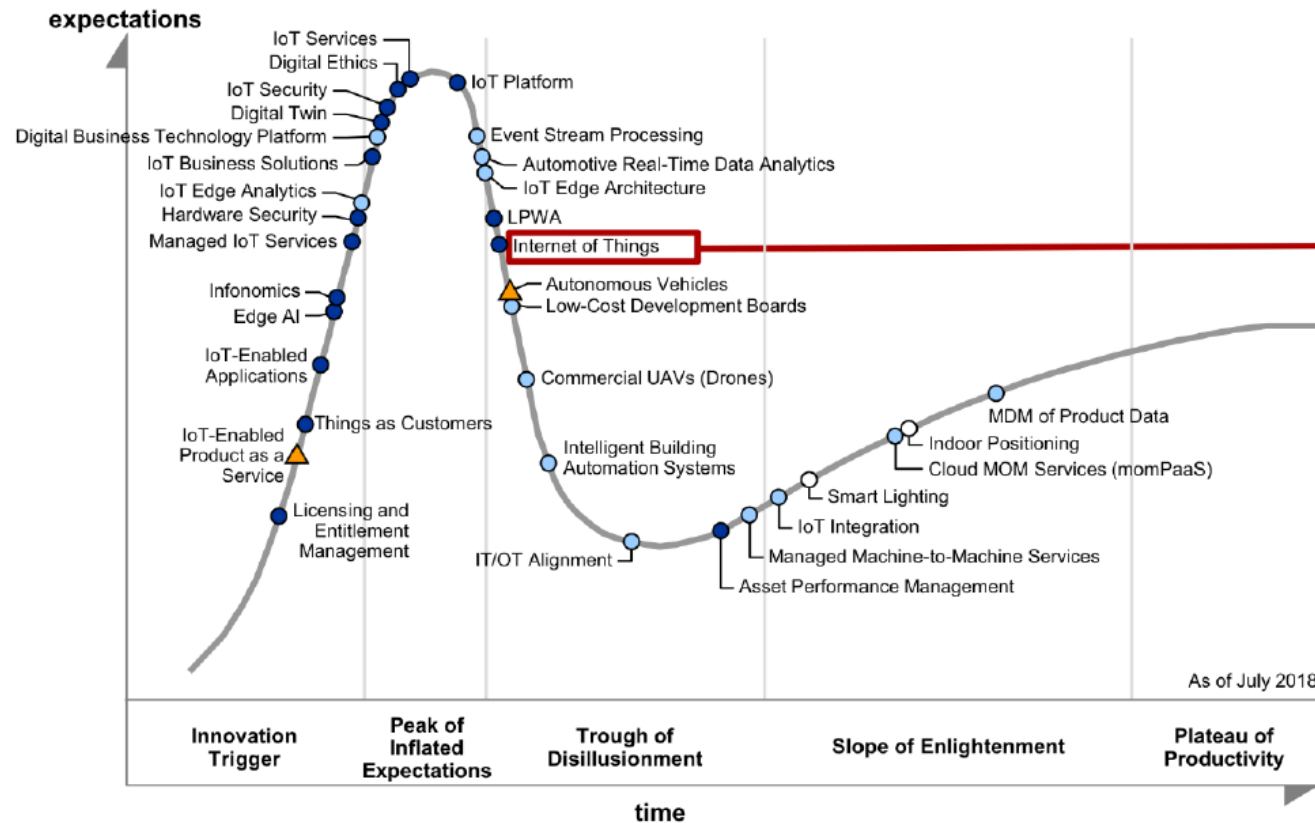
expectations

IoT Services
Digital Ethics
IoT Security
Digital Twin
Digital Business Technology Platform
IoT Business Solutions
IoT Edge Analytics
Hardware Security
Managed IoT Services
Infonomics
Edge AI
IoT-Enabled Applications
Things as Customers
IoT-Enabled Product as a Service
Licensing and Entitlement Management

IoT Platform
Event Stream Processing
Automotive Real-Time Data Analytics
IoT Edge Architecture
LPWA
Internet of Things
Autonomous Vehicles
Low-Cost Development Boards
Commercial UAVs (Drones)
Intelligent Building Automation Systems
IT/OT Alignment
Asset Performance Management
Managed Machine-to-Machine Services
IoT Integration
Smart Lighting
Cloud MOM Services (momPaaS)
Indoor Positioning
MDM of Product Data

As of July 2018

Innovation Trigger
Peak of Inflated Expectations
Trough of Disillusionment
Slope of Enlightenment
Plateau of Productivity

time